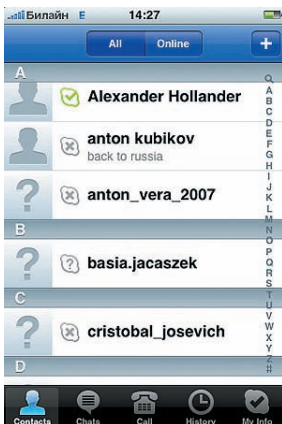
Билайн E 14:27

All Online +

A

Alexander Hollander

anton kubikov
back to russia

anton_vera_2007

B

basia.jacaszek

C

cristobal_josevich

D

Q A B C D E F G H I J K L M N O P Q R S T U V W X Y Z #

Contacts Chats Call History My Info